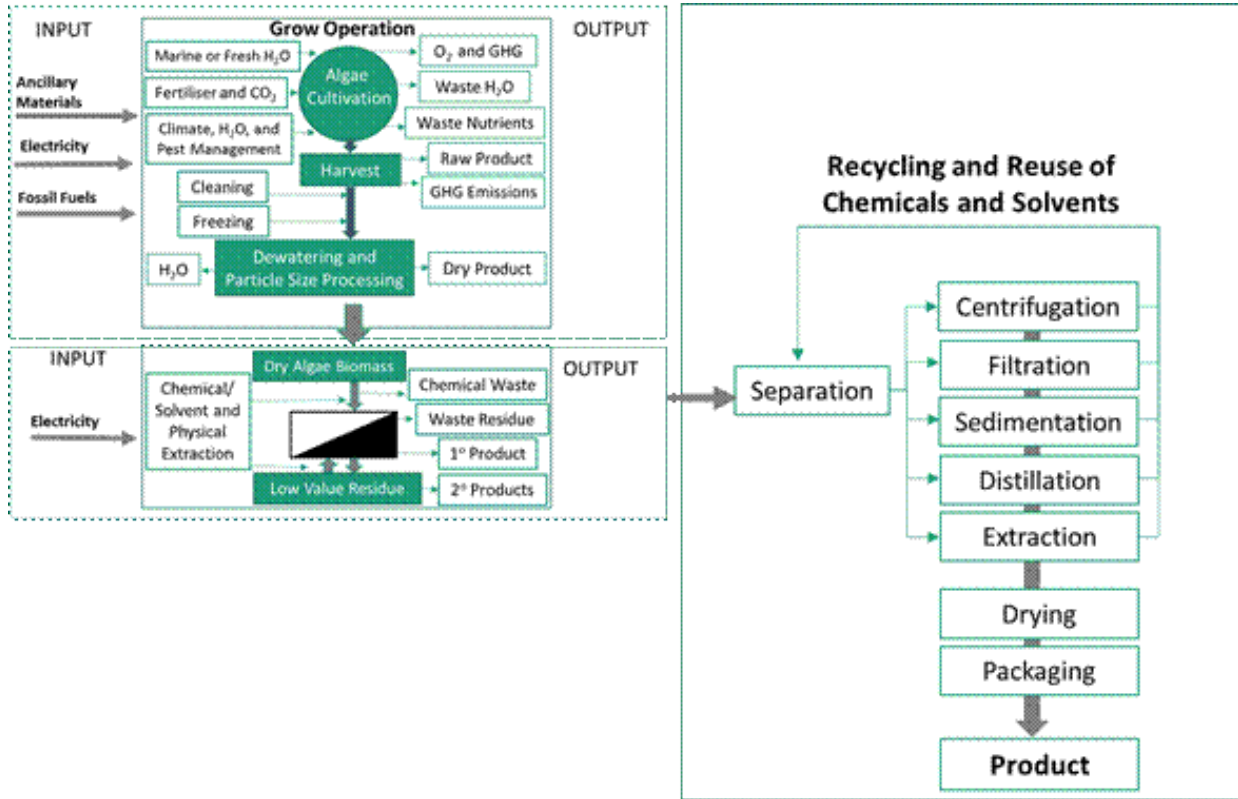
INPUT

Grow Operation

OUTPUT

Ancillary Materials

Electricity

Fossil Fuels

Marine or Fresh $H_2O$

Fertiliser and $CO_2$

Climate, $H_2O$, and Pest Management

Algae Cultivation

$O_2$ and GHG

Waste $H_2O$

Waste Nutrients

Harvest

Raw Product

GHG Emissions

Cleaning

Freezing

$H_2O$

Dewatering and Particle Size Processing

Dry Product

INPUT

OUTPUT

Electricity

Chemical/ Solvent and Physical Extraction

Dry Algae Biomass

Chemical Waste

Waste Residue

1° Product

Low Value Residue

2° Products

Recycling and Reuse of Chemicals and Solvents

Separation

Centrifugation

Filtration

Sedimentation

Distillation

Extraction

Drying

Packaging

Product